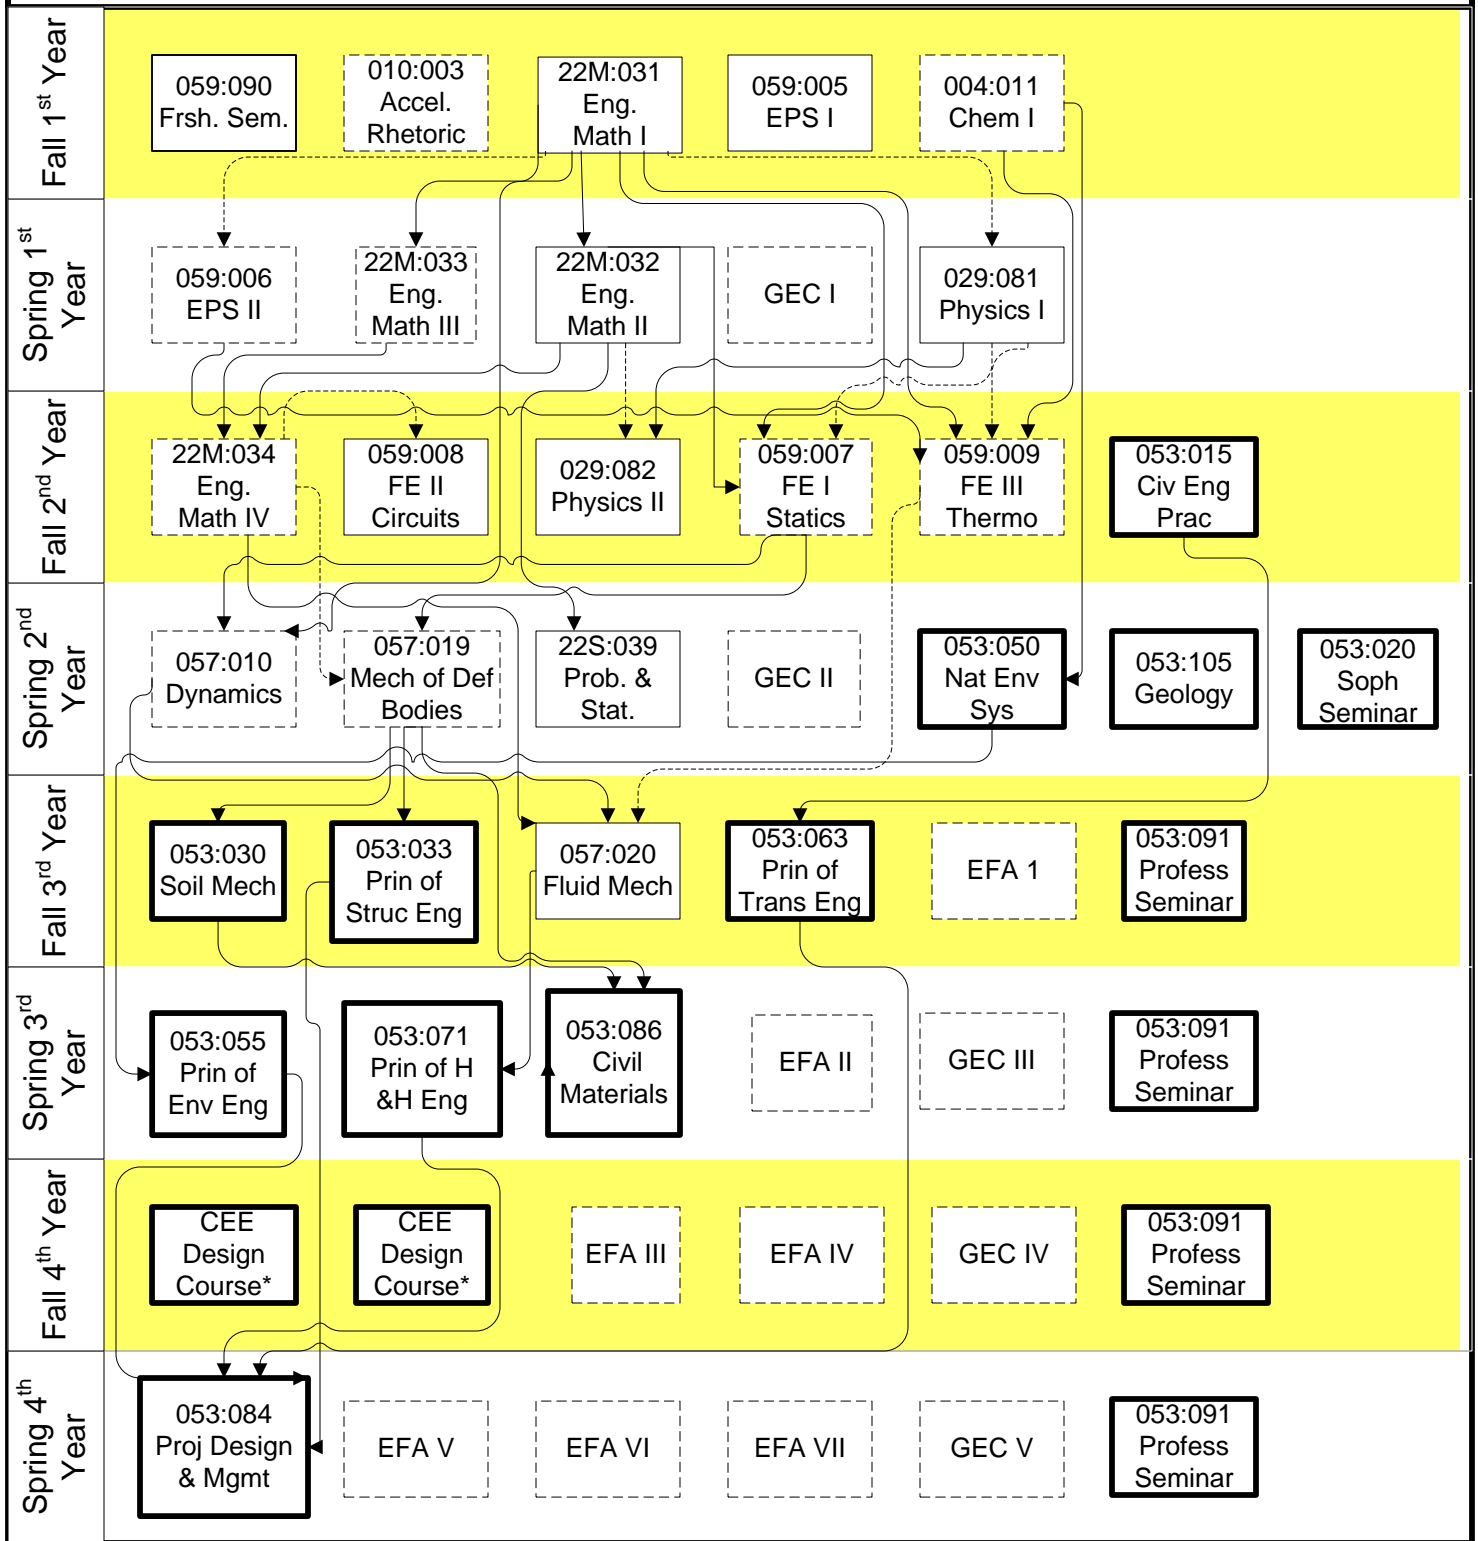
Fall 1$^{st}$ Year

059:090 Frsh. Sem.

010:003 Accel. Rhetoric

22M:031 Eng. Math I

059:005 EPS I

004:011 Chem I

Spring 1$^{st}$ Year

059:006 EPS II

22M:033 Eng. Math III

22M:032 Eng. Math II

GEC I

029:081 Physics I

Fall 2$^{nd}$ Year

22M:034 Eng. Math IV

059:008 FE II Circuits

029:082 Physics II

059:007 FE I Statics

059:009 FE III Thermo

053:015 Civ Eng Prac

Spring 2$^{nd}$ Year

057:010 Dynamics

057:019 Mech of Def Bodies

22S:039 Prob. & Stat.

GEC II

053:050 Nat Env Sys

053:105 Geology

053:020 Soph Seminar

Fall 3$^{rd}$ Year

053:030 Soil Mech

053:033 Prin of Struc Eng

057:020 Fluid Mech

053:063 Prin of Trans Eng

EFA 1

053:091 Profess Seminar

Spring 3$^{rd}$ Year

053:055 Prin of Env Eng

053:071 Prin of H &H Eng

053:086 Civil Materials

EFA II

GEC III

053:091 Profess Seminar

Fall 4$^{th}$ Year

CEE Design Course*

CEE Design Course*

EFA III

EFA IV

GEC IV

053:091 Profess Seminar

Spring 4$^{th}$ Year

053:084 Proj Design & Mgmt

EFA V

EFA VI

EFA VII

GEC V

053:091 Profess Seminar